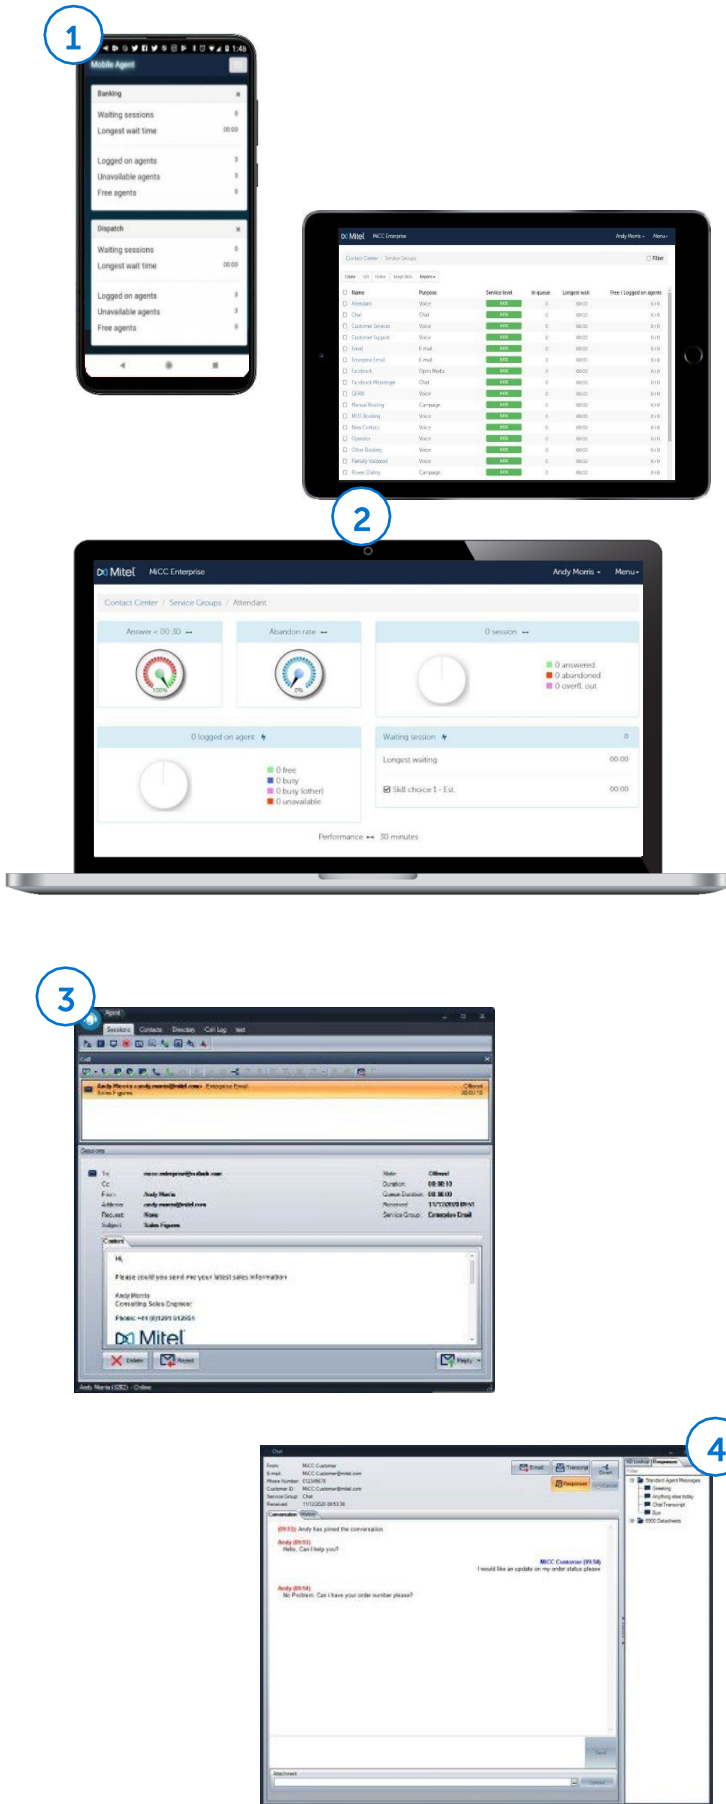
1

1:48
Mobile Agent

Banking
Waiting sessions 0
Longest wait time 00:00
Logged on agents 3
Unavailable agents 3
Free agents 0

Dispatch
Waiting sessions 0
Longest wait time 00:00
Logged on agents 3
Unavailable agents 3
Free agents 0

Mitel MiCC Enterprise Andy Morris Menu
Contact Center / Service Groups
Filter

| Name | Purpose | Service level | In queue | Longest wait | Free / Logged on agents |
|---|---|---|---|---|---|
| Attendant | Voice | | 0 | 00:00 | 0 / 0 |
| Chat | Chat | | 0 | 00:00 | 0 / 0 |
| Customer Services | Voice | | 0 | 00:00 | 0 / 0 |
| Customer Support | Voice | | 0 | 00:00 | 0 / 0 |
| Email | E-mail | | 0 | 00:00 | 0 / 0 |
| Enterprise Email | E-mail | | 0 | 00:00 | 0 / 0 |
| Facebook | Open Media | | 0 | 00:00 | 0 / 0 |
| Facebook Messenger | Chat | | 0 | 00:00 | 0 / 0 |
| GFRR | Voice | | 0 | 00:00 | 0 / 0 |
| Manual Routing | Campaign | | 0 | 00:00 | 0 / 0 |
| MCD Routing | Voice | | 0 | 00:00 | 0 / 0 |
| New Contact | Voice | | 0 | 00:00 | 0 / 0 |
| Operator | Voice | | 0 | 00:00 | 0 / 0 |
| Other Routing | Voice | | 0 | 00:00 | 0 / 0 |
| Partially Validated | Voice | | 0 | 00:00 | 0 / 0 |
| Power Dialing | Campaign | | 0 | 00:00 | 0 / 0 |

2

Mitel MiCC Enterprise Andy Morris Menu
Contact Center / Service Groups / Attendant
Answer < 00:30
100%
Abandon rate
0%
0 session
0 answered
0 abandoned
0 overfl. out
0 logged on agent
0 free
0 busy
0 busy (other)
0 unavailable
Waiting session 0
Longest waiting 00:00
Skill choice 1 - Est. 00:00
Performance 30 minutes

3

Agent
Sessions Contacts Directory Call Log
Call
Andy Morris Enterprise Email Offered
Sales Figures
Sessions
To:
Cc:
From: Andy Morris
Address:
Request: None
Subject: Sales Figures
State: Offered
Duration: 00:00:10
Queue Duration: 00:00:00
Received:
Service Group: Enterprise Email
Content
Hi,
Please could you send me your latest sales information
Andy Morris
Consulting Sales Engineer
Mitel
Delete Reject Reply
Andy Morris - Online

4

Chat
From: MiCC Customer
Email: MiCC.Customer@mitel.com
Customer ID: MiCC.Customer@mitel.com
Service Group: Chat
Email Transcript Close
Responses Cancel
Conversation
(09:53) Andy has joined the conversation
Andy (09:53):
Hello, Can I help you?
MiCC Customer (09:54):
I would like an update on my order status please
Andy (09:54):
No Problem. Can I have your order number please?
Send
Attachment
Responses
Standard Agent Messages
Greeting
Anything else today
Chat Transcript
Bye
ESO Datasheets